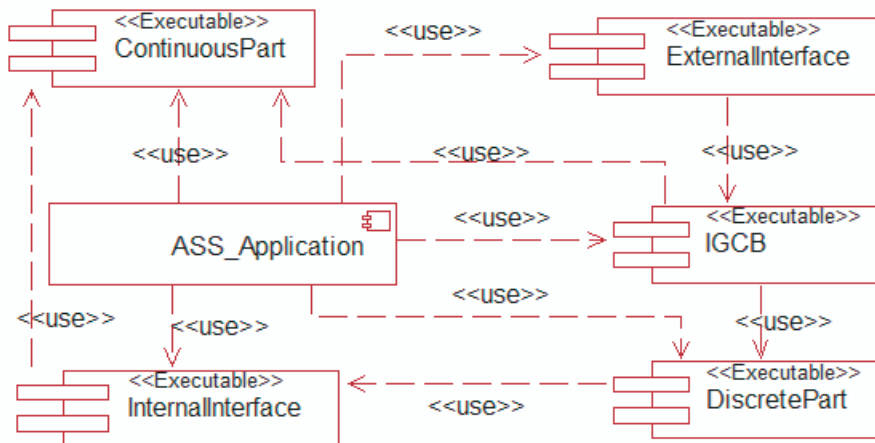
<<Executable>>
ContinuousPart

<<use>>

<<Executable>>
ExternalInterface

<<use>>

<<use>>

<<use>>

ASS_Application

<<use>>

<<Executable>>
IGCB

<<use>>

<<use>>

<<use>>

<<use>>

<<Executable>>
InternalInterface

<<use>>

<<Executable>>
DiscretePart